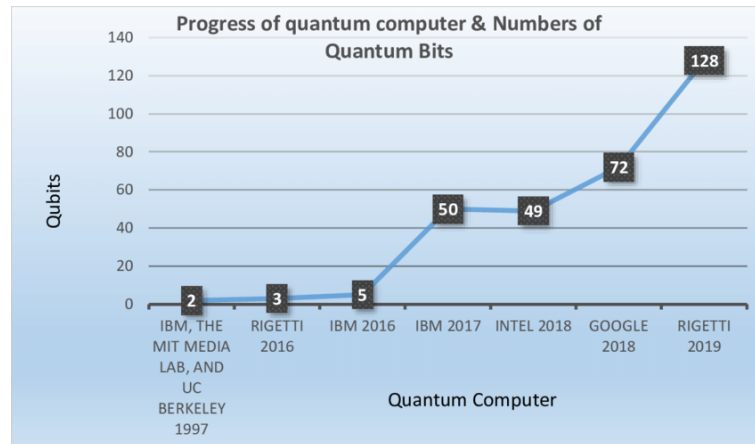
Progress of quantum computer & Numbers of Quantum Bits

Qubits

140
120
100
80
60
40
20
0

2
3
5
50
49
72
128

IBM, THE MIT MEDIA LAB, AND UC BERKELEY 1997
RIGETTI 2016
IBM 2016
IBM 2017
INTEL 2018
GOOGLE 2018
RIGETTI 2019

Quantum Computer